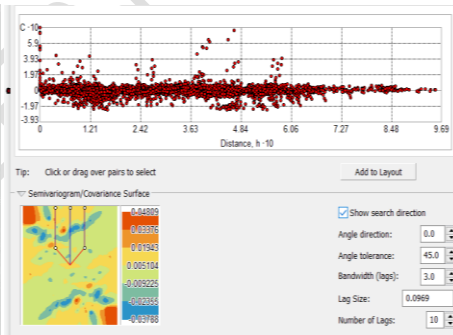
C ·10
5.9
3.93
1.97
0
-1.97
-3.93
0
1.21
2.42
3.63
4.84
6.06
7.27
8.48
9.69
Distance, h ·10

Tip: Click or drag over pairs to select

Add to Layout

Semivariogram/Covariance Surface

0.04809
0.03376
0.01943
0.005104
-0.009225
-0.02355
-0.03788

Show search direction
Angle direction: 0.0
Angle tolerance: 45.0
Bandwidth (lags): 3.0
Lag Size: 0.0969
Number of Lags: 10